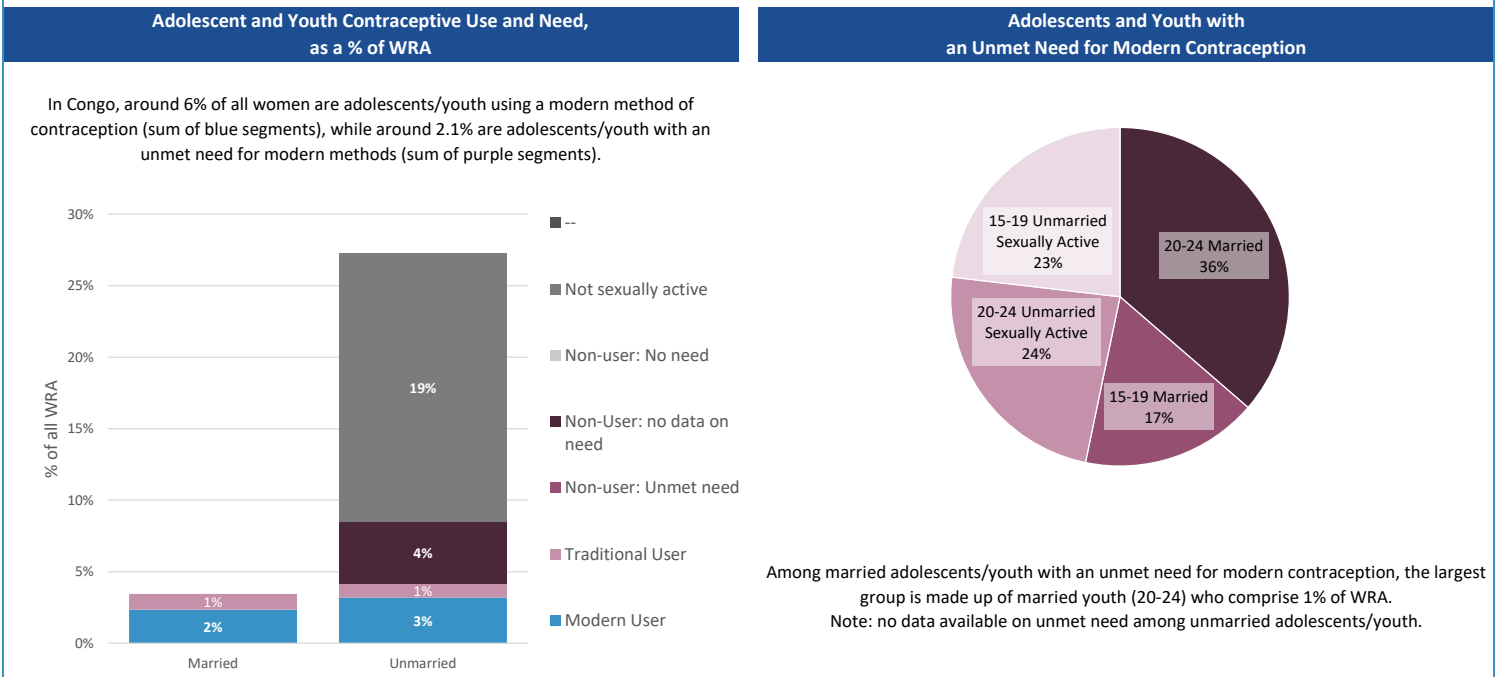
Adolescent and Youth Contraceptive Use and Need, as a % of WRA

In Congo, around 6% of all women are adolescents/youth using a modern method of contraception (sum of blue segments), while around 2.1% are adolescents/youth with an unmet need for modern methods (sum of purple segments).

30%
25%
20%
15%
10%
5%
0%

% of all WRA

19%
4%
1%
3%
1%
2%

Married
Unmarried

--
Not sexually active
Non-user: No need
Non-User: no data on need
Non-user: Unmet need
Traditional User
Modern User

Adolescents and Youth with an Unmet Need for Modern Contraception

15-19 Unmarried Sexually Active 23%
20-24 Married 36%
20-24 Unmarried Sexually Active 24%
15-19 Married 17%

Among married adolescents/youth with an unmet need for modern contraception, the largest group is made up of married youth (20-24) who comprise 1% of WRA.
Note: no data available on unmet need among unmarried adolescents/youth.